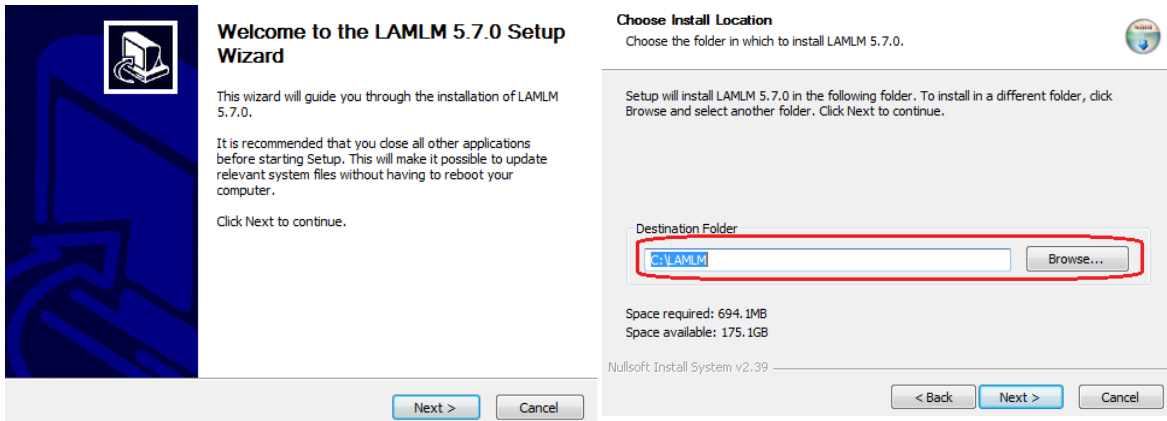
Welcome to the LAMLM 5.7.0 Setup Wizard

This wizard will guide you through the installation of LAMLM 5.7.0.

It is recommended that you close all other applications before starting Setup. This will make it possible to update relevant system files without having to reboot your computer.

Click Next to continue.

Next >
Cancel

Choose Install Location
Choose the folder in which to install LAMLM 5.7.0.

Setup will install LAMLM 5.7.0 in the following folder. To install in a different folder, click Browse and select another folder. Click Next to continue.

Destination Folder
C:\LAMLM
Browse...

Space required: 694.1MB
Space available: 175.1GB

Nullsoft Install System v2.39

< Back
Next >
Cancel